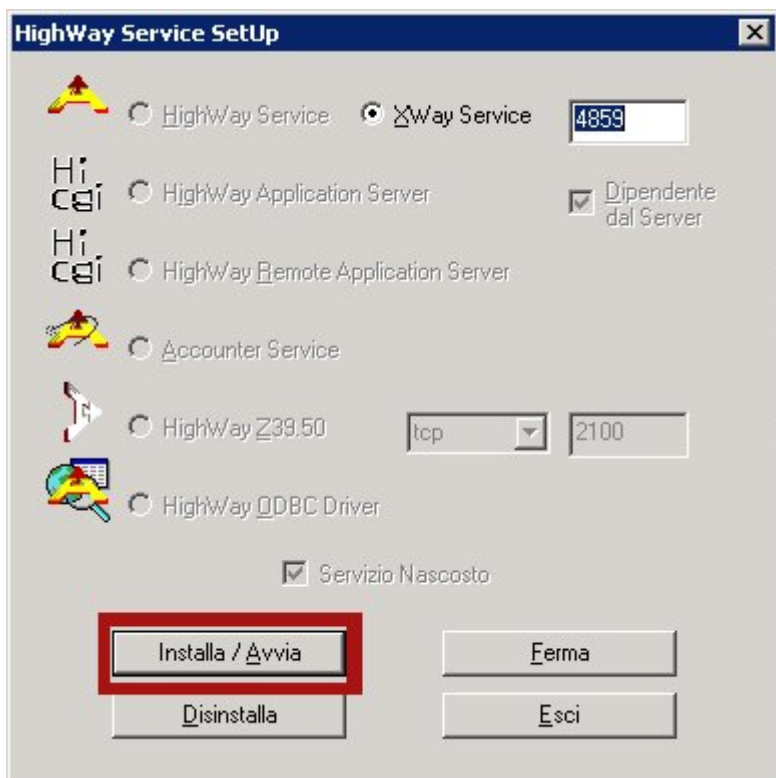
HighWay Service SetUp

HighWay Service
XWay Service
4859

Hi cgi
HighWay Application Server
Dipendente dal Server

Hi cgi
HighWay Remote Application Server

Accounter Service

HighWay Z39.50
tcp
2100

HighWay ODBC Driver

Servizio Nascosto

Installa / Avvia
Ferma
Disinstalla
Esci